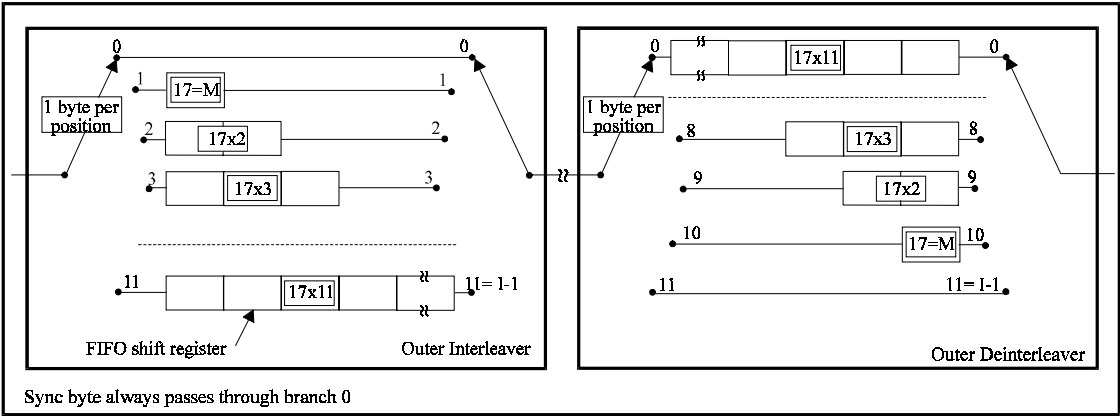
0

0

1 byte per position

1

17=M

1

2

17x2

2

3

17x3

3

11

17x11

11= I-1

FIFO shift register

Outer Interleaver

0

17x11

0

1 byte per position

8

17x3

8

9

17x2

9

10

17=M

10

11

11= I-1

Outer Deinterleaver

Sync byte always passes through branch 0